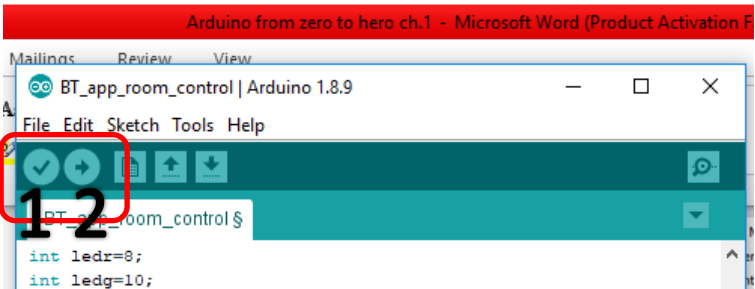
Arduino from zero to hero ch.1 - Microsoft Word (Product Activation F

Mailings Review View

BT_app_room_control | Arduino 1.8.9

File Edit Sketch Tools Help

1 2

BT_app_room_control §

int ledr=8;
int ledg=10;